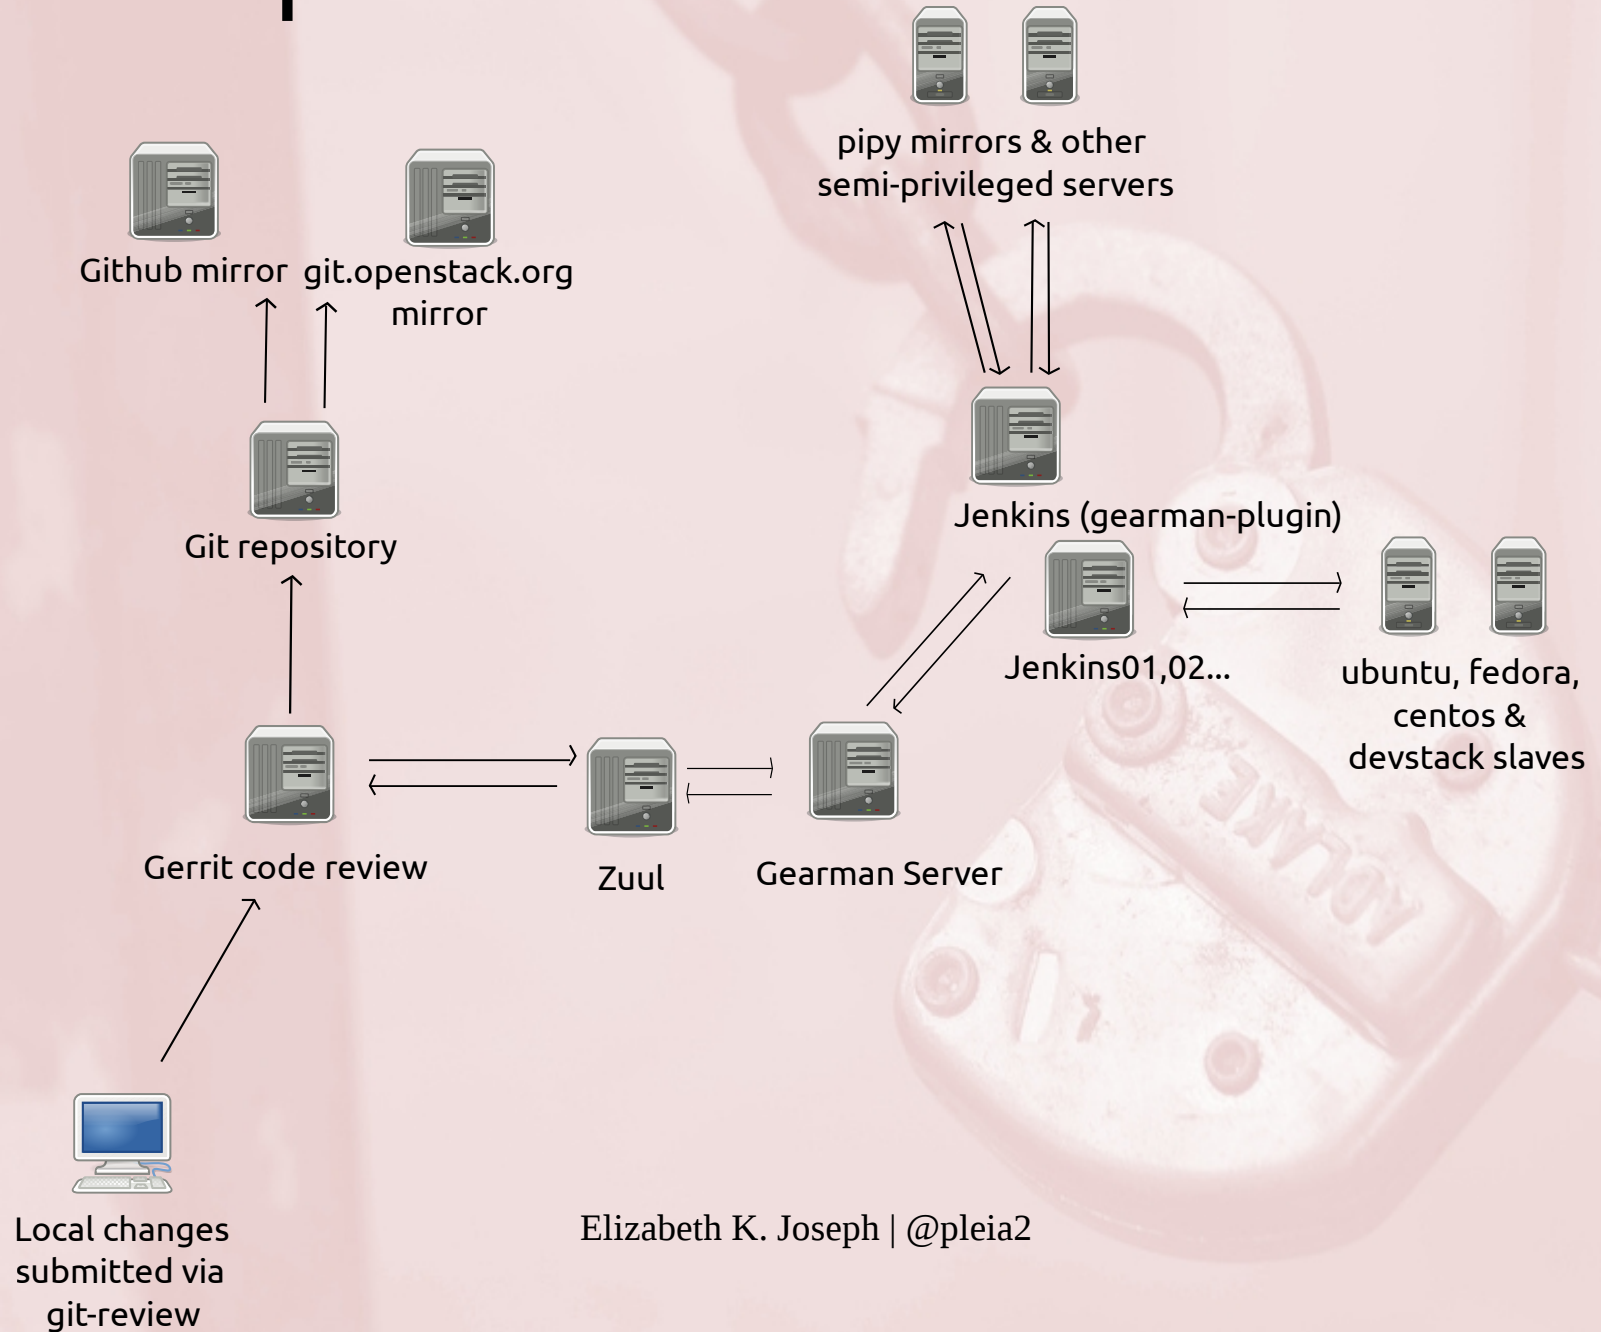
pipy mirrors & other semi-privileged servers

Github mirror

git.openstack.org mirror

Jenkins (gearman-plugin)

Git repository

Jenkins01,02...

ubuntu, fedora, centos & devstack slaves

Gerrit code review

Zuul

Gearman Server

Local changes submitted via git-review

Elizabeth K. Joseph | @pleia2